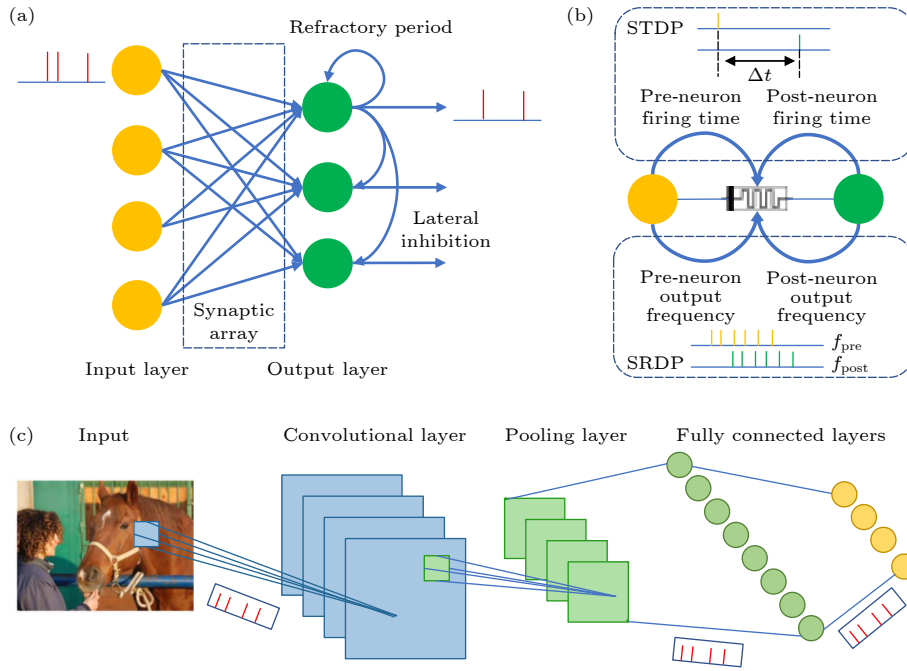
(a)

Refractory period

Lateral inhibition

Synaptic array

Input layer

Output layer

(b)

STDP

$\Delta t$

Pre-neuron firing time

Post-neuron firing time

Pre-neuron output frequency

Post-neuron output frequency

SRDP

$f_{\text{pre}}$

$f_{\text{post}}$

(c)

Input

Convolutional layer

Pooling layer

Fully connected layers